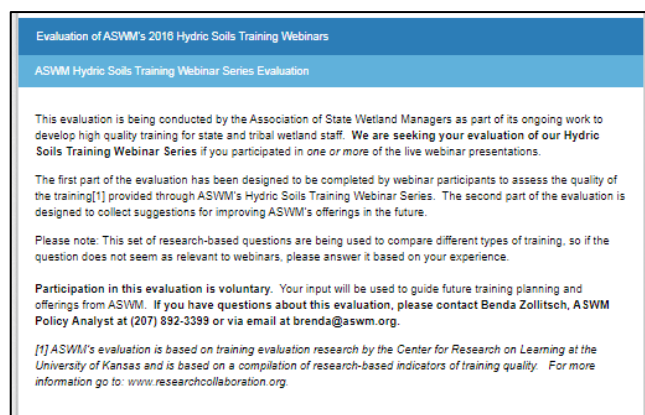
Evaluation of ASWM's 2016 Hydric Soils Training Webinars

ASWM Hydric Soils Training Webinar Series Evaluation

This evaluation is being conducted by the Association of State Wetland Managers as part of its ongoing work to develop high quality training for state and tribal wetland staff. We are seeking your evaluation of our Hydric Soils Training Webinar Series if you participated in one or more of the live webinar presentations.

The first part of the evaluation has been designed to be completed by webinar participants to assess the quality of the training[1] provided through ASWM's Hydric Soils Training Webinar Series. The second part of the evaluation is designed to collect suggestions for improving ASWM's offerings in the future.

Please note: This set of research-based questions are being used to compare different types of training, so if the question does not seem as relevant to webinars, please answer it based on your experience.

Participation in this evaluation is voluntary. Your input will be used to guide future training planning and offerings from ASWM. If you have questions about this evaluation, please contact Benda Zollitsch, ASWM Policy Analyst at (207) 892-3399 or via email at brenda@aswm.org.

[1] ASWM's evaluation is based on training evaluation research by the Center for Research on Learning at the University of Kansas and is based on a compilation of research-based indicators of training quality. For more information go to: www.researchcollaboration.org.